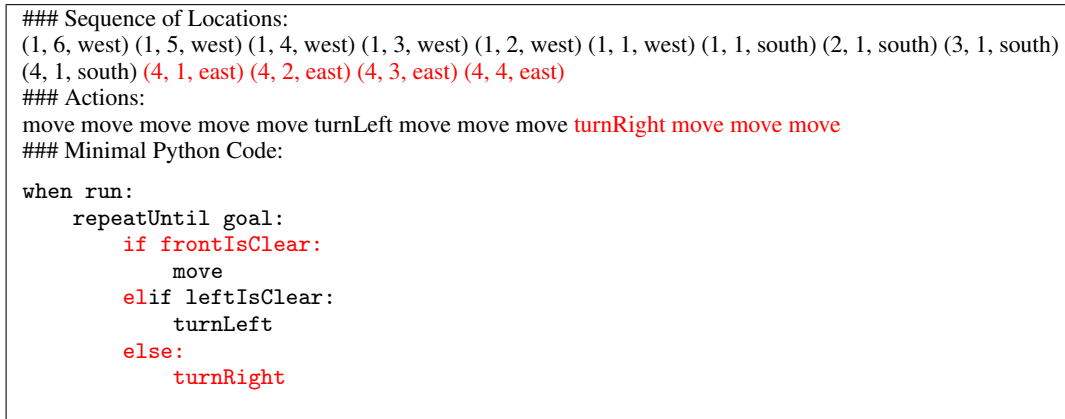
### Sequence of Locations:
(1, 6, west) (1, 5, west) (1, 4, west) (1, 3, west) (1, 2, west) (1, 1, west) (1, 1, south) (2, 1, south) (3, 1, south) (4, 1, south) (4, 1, east) (4, 2, east) (4, 3, east) (4, 4, east)
### Actions:
move move move move move turnLeft move move move turnRight move move move
### Minimal Python Code:

```
when run:
    repeatUntil goal:
        if frontIsClear:
            move
        elif leftIsClear:
            turnLeft
        else:
            turnRight
```